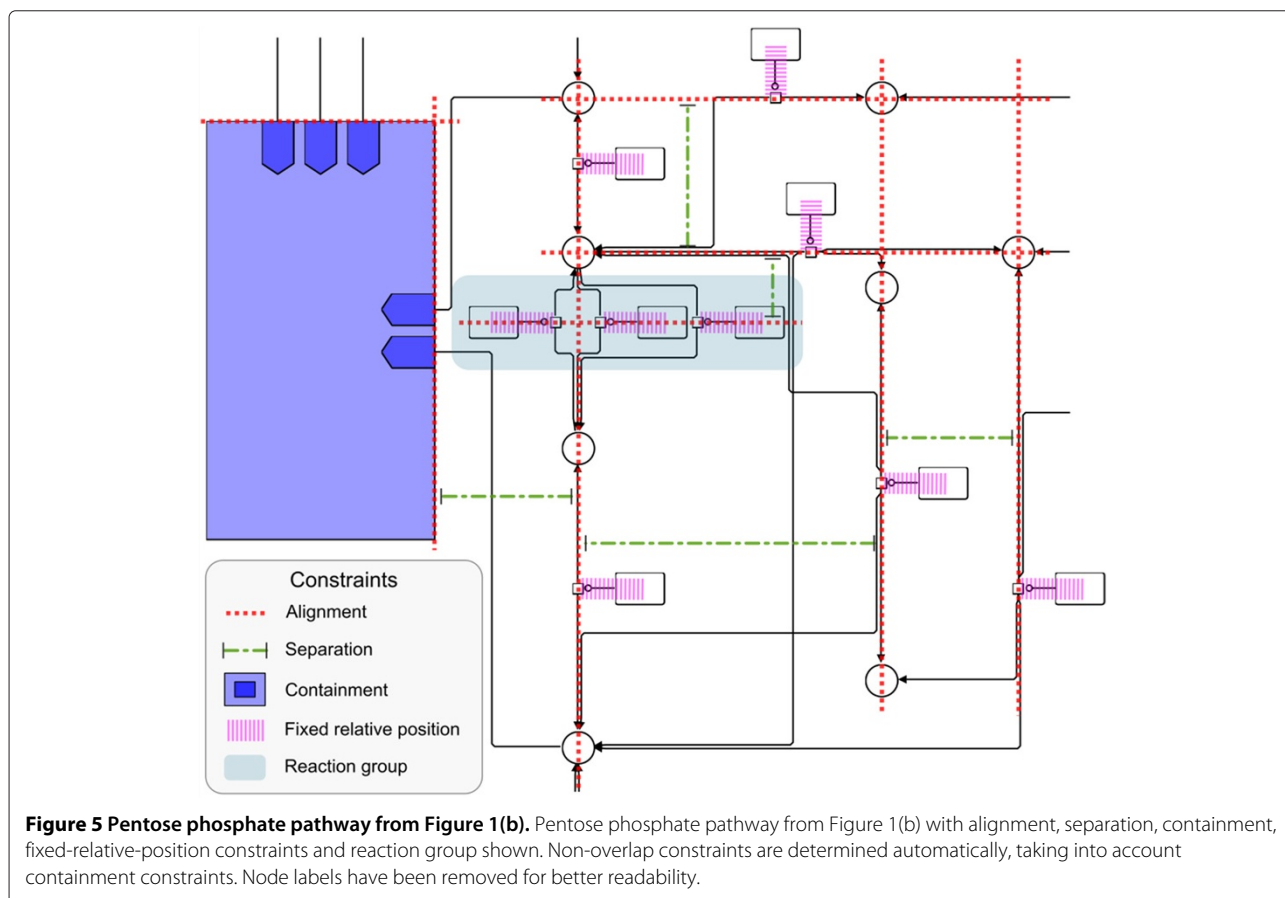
Constraints
Alignment
Separation
Containment
Fixed relative position
Reaction group

**Figure 5 Pentose phosphate pathway from Figure 1(b).** Pentose phosphate pathway from Figure 1(b) with alignment, separation, containment, fixed-relative-position constraints and reaction group shown. Non-overlap constraints are determined automatically, taking into account containment constraints. Node labels have been removed for better readability.